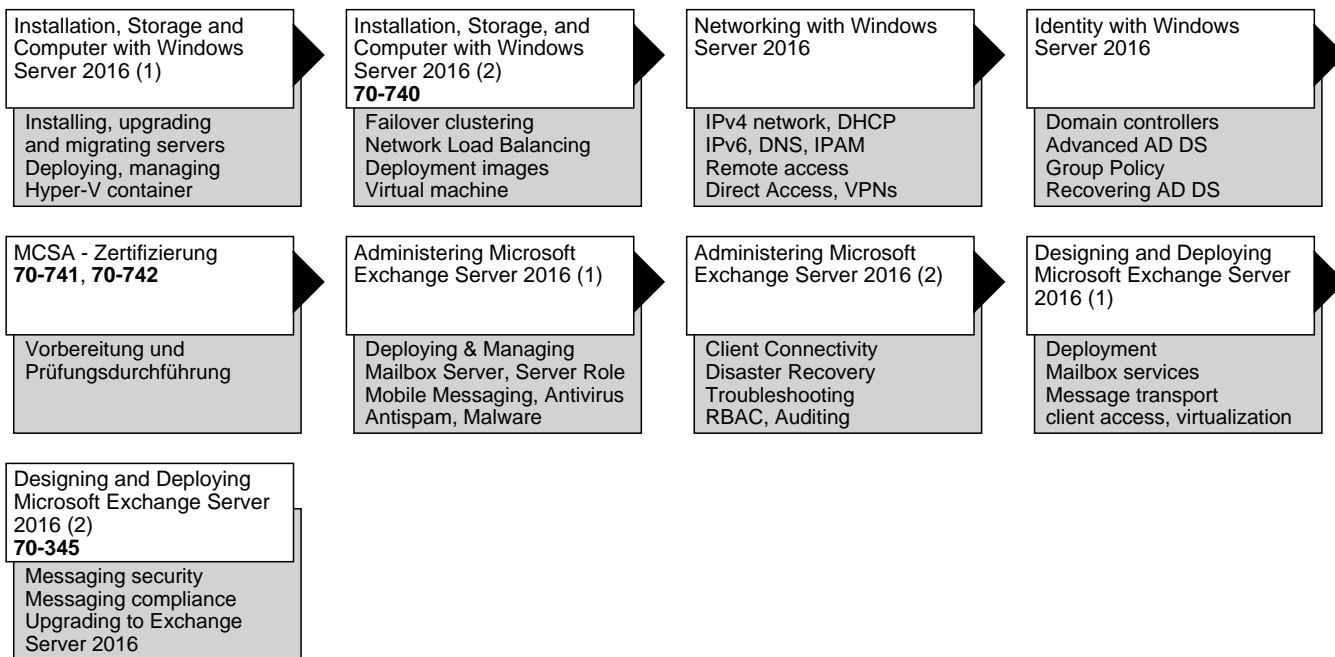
Installation, Storage and Computer with Windows Server 2016 (1)

Installing, upgrading and migrating servers
Deploying, managing
Hyper-V container

Installation, Storage, and Computer with Windows Server 2016 (2)
**70-740**

Failover clustering
Network Load Balancing
Deployment images
Virtual machine

Networking with Windows Server 2016

IPv4 network, DHCP
IPv6, DNS, IPAM
Remote access
Direct Access, VPNs

Identity with Windows Server 2016

Domain controllers
Advanced AD DS
Group Policy
Recovering AD DS

MCSA - Zertifizierung
**70-741**, **70-742**

Vorbereitung und Prüfungsdurchführung

Administering Microsoft Exchange Server 2016 (1)

Deploying & Managing
Mailbox Server, Server Role
Mobile Messaging, Antivirus
Antispam, Malware

Administering Microsoft Exchange Server 2016 (2)

Client Connectivity
Disaster Recovery
Troubleshooting
RBAC, Auditing

Designing and Deploying Microsoft Exchange Server 2016 (1)

Deployment
Mailbox services
Message transport
client access, virtualization

Designing and Deploying Microsoft Exchange Server 2016 (2)
**70-345**

Messaging security
Messaging compliance
Upgrading to Exchange Server 2016